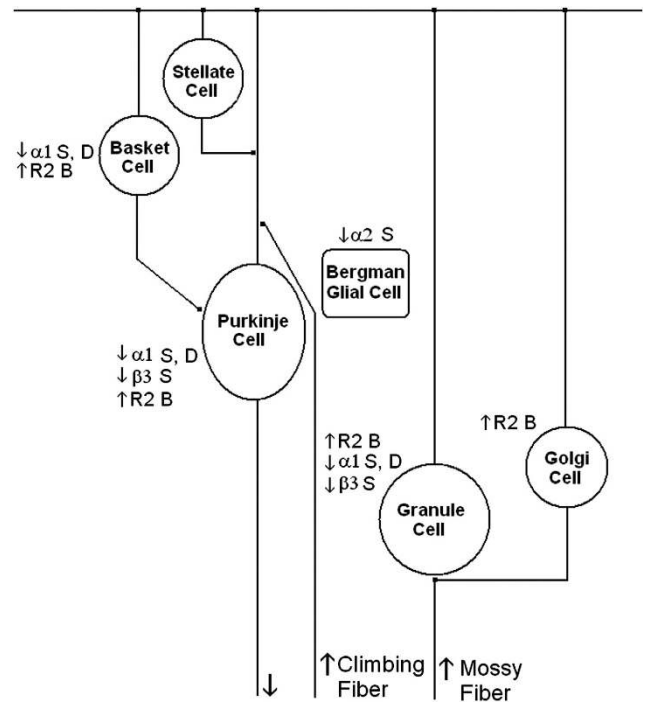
Stellate Cell

$\downarrow\alpha1$ S, D
$\uparrow$R2 B

Basket Cell

$\downarrow\alpha2$ S

Bergman Glial Cell

Purkinje Cell

$\downarrow\alpha1$ S, D
$\downarrow\beta3$ S
$\uparrow$R2 B

$\uparrow$R2 B

$\uparrow$R2 B
$\downarrow\alpha1$ S, D
$\downarrow\beta3$ S

Golgi Cell

Granule Cell

$\downarrow$

$\uparrow$Climbing Fiber

$\uparrow$ Mossy Fiber